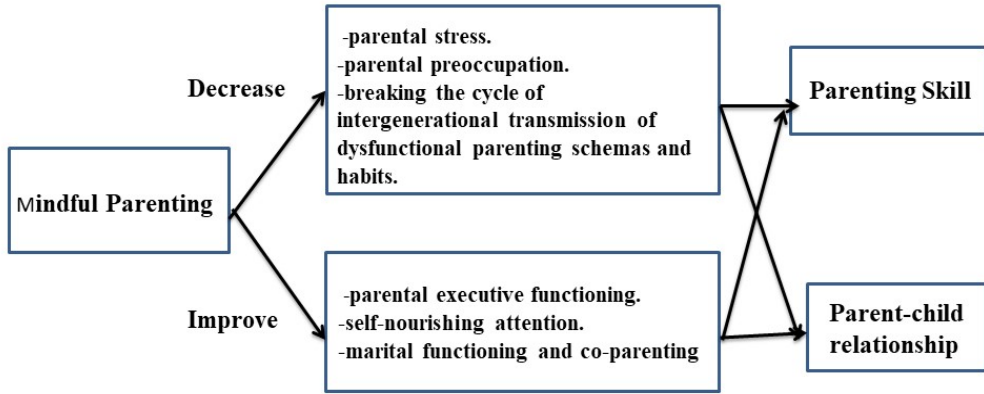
Mindful Parenting

Decrease

-parental stress.
-parental preoccupation.
-breaking the cycle of intergenerational transmission of dysfunctional parenting schemas and habits.

Improve

-parental executive functioning.
-self-nourishing attention.
-marital functioning and co-parenting

Parenting Skill

Parent-child relationship